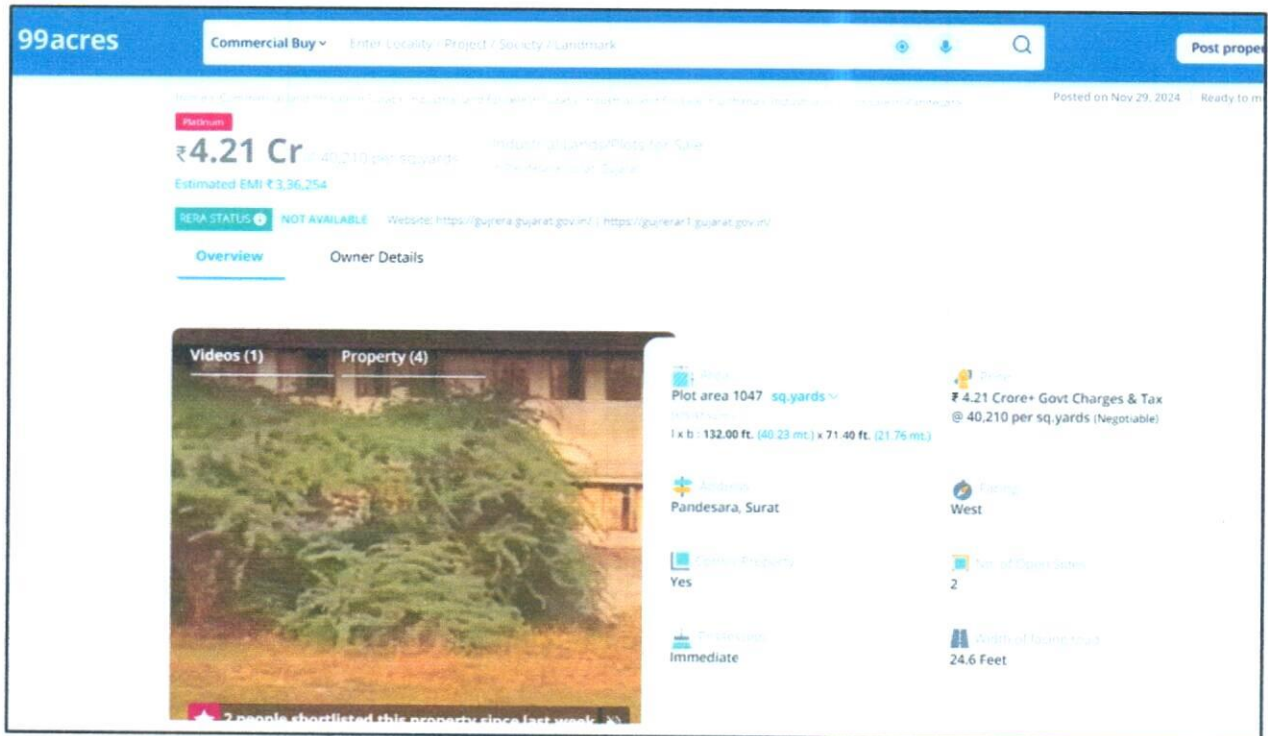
99acres

Commercial Buy ⌄ Enter Locality / Project / Society / Landmark

Post prope

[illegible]

Posted on Nov 29, 2024 | Ready to m

Platinum

₹4.21 Cr ₹40,210 per sqyards

Industrial Lands/Plots for Sale
in Pandesara, Surat

Estimated EMI ₹3,36,254

RERA STATUS NOT AVAILABLE Website: https://gujrera.gujarat.gov.in/ | https://gujrerar1.gujarat.gov.in/

Overview

Owner Details

Videos (1)

Property (4)

Area
Plot area 1047 sq.yards
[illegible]
l x b : 132.00 ft. (40.23 mt.) x 71.40 ft. (21.76 mt.)

Price
₹ 4.21 Crore+ Govt Charges & Tax
@ 40,210 per sq.yards (Negotiable)

Address
Pandesara, Surat

Facing
West

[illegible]
Yes

No. of Open Sides
2

Possession
Immediate

Width of facing road
24.6 Feet

2 people shortlisted this property since last week